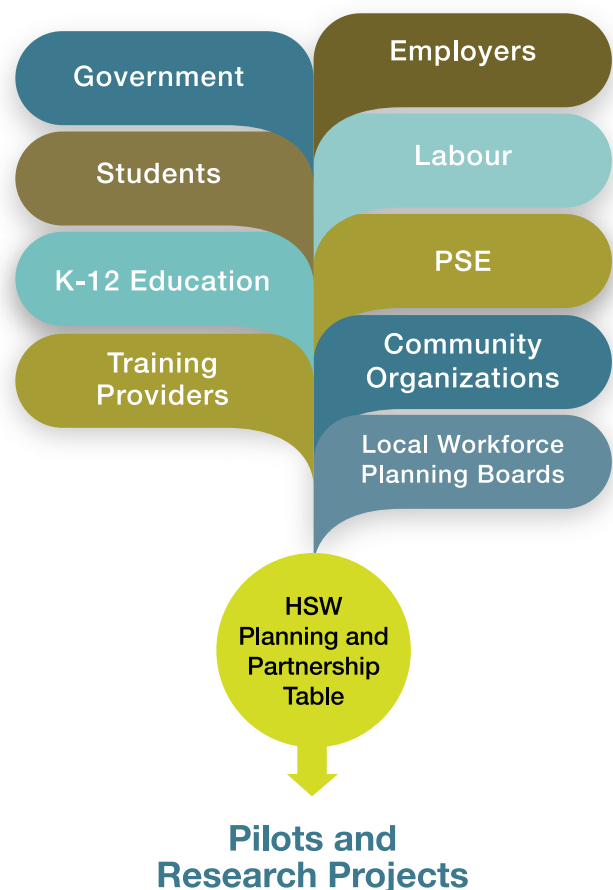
Government

Employers

Students

Labour

K-12 Education

PSE

Training Providers

Community Organizations

Local Workforce Planning Boards

HSW Planning and Partnership Table

Pilots and Research Projects